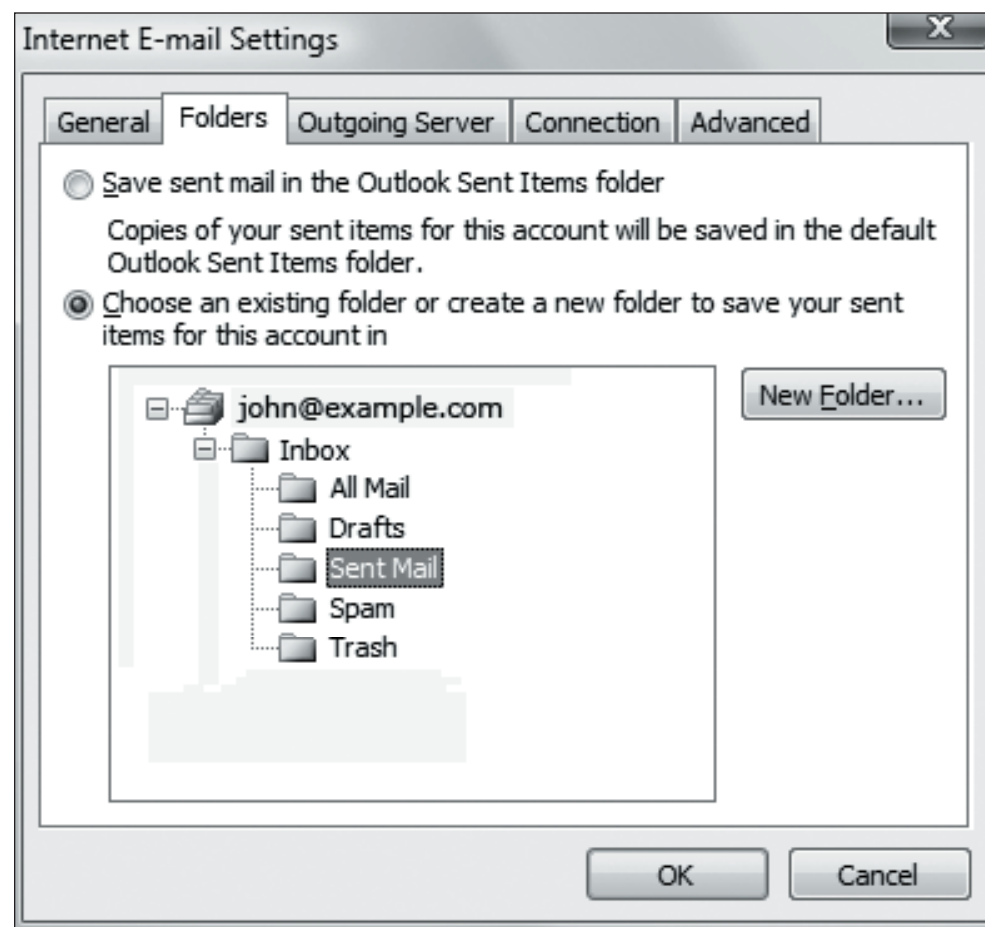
Internet E-mail Settings

General | Folders | Outgoing Server | Connection | Advanced

Save sent mail in the Outlook Sent Items folder

Copies of your sent items for this account will be saved in the default Outlook Sent Items folder.

Choose an existing folder or create a new folder to save your sent items for this account in

john@example.com
Inbox
All Mail
Drafts
Sent Mail
Spam
Trash

New Folder...

OK
Cancel